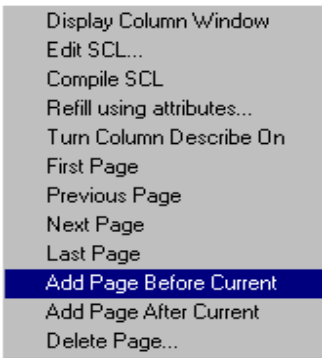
Display Column Window
Edit SCL...
Compile SCL
Refill using attributes...
Turn Column Describe On
First Page
Previous Page
Next Page
Last Page
Add Page Before Current
Add Page After Current
Delete Page...